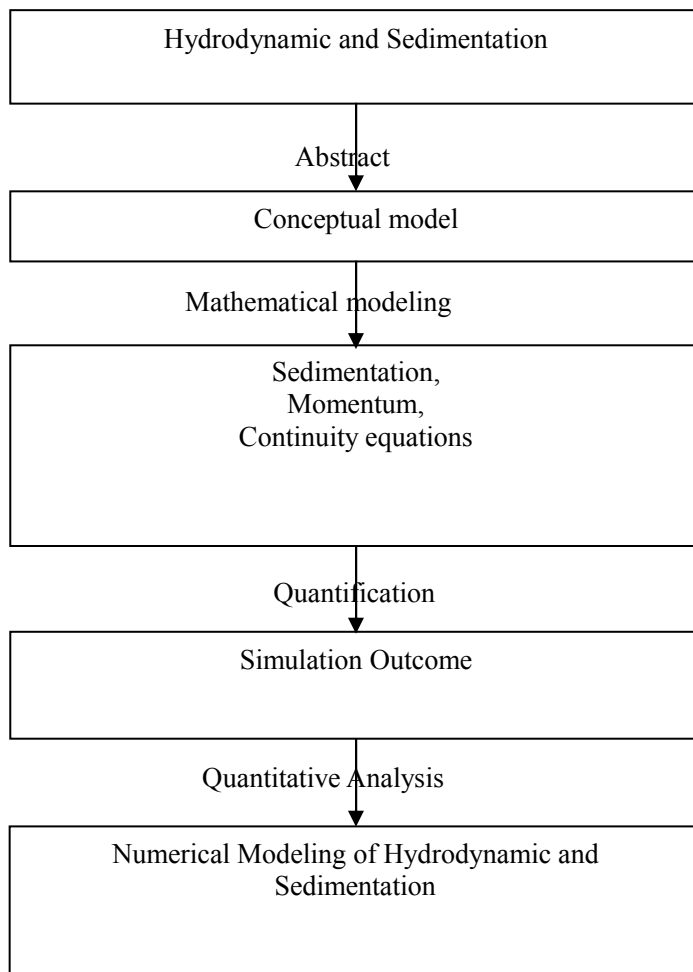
Hydrodynamic and Sedimentation

Abstract

Conceptual model

Mathematical modeling

Sedimentation,
Momentum,
Continuity equations

Quantification

Simulation Outcome

Quantitative Analysis

Numerical Modeling of Hydrodynamic and Sedimentation